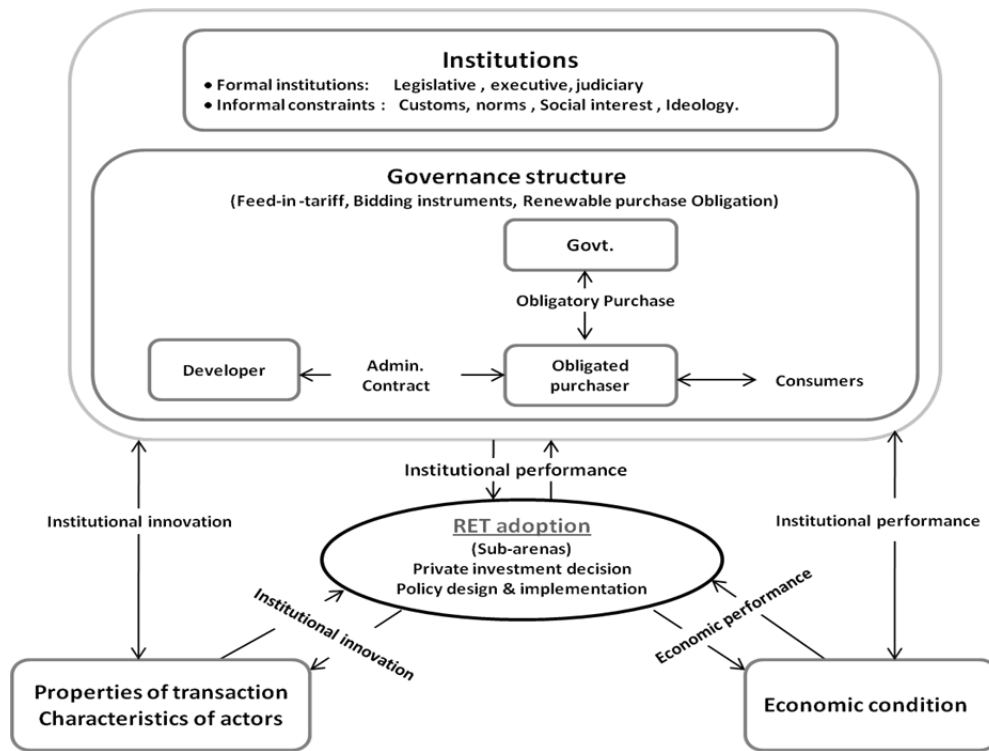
Institutions
• Formal institutions: Legislative , executive, judiciary
• Informal constraints : Customs, norms , Social interest , Ideology.

Governance structure
(Feed-in -tariff, Bidding instruments, Renewable purchase Obligation)

Govt.

Obligatory Purchase

Developer

Admin. Contract

Obligated purchaser

Consumers

Institutional performance

Institutional innovation

Institutional performance

RET adoption
(Sub-arenas)
Private investment decision
Policy design & implementation

Institutional innovation

Economic performance

Properties of transaction
Characteristics of actors

Economic condition